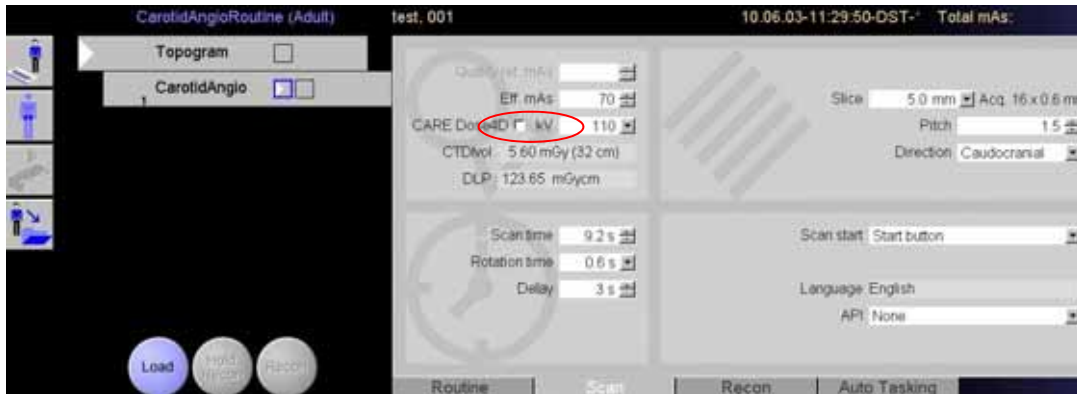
CarotidAngioRoutine (Adult)

test, 001

10.06.03-11:29:50-DST-' Total mAs:

Topogram

1 CarotidAngio

Quality ref. mAs

Eff. mAs 70

CARE Dose4D kV 110

CTDIvol 5.60 mGy (32 cm)

DLP 123.65 mGycm

Slice 5.0 mm Acq. 16 x 0.6 mm

Pitch 1.5

Direction Caudocranial

Scan time 9.2 s

Rotation time 0.6 s

Delay 3 s

Scan start Start button

Language English

API None

Load

Hold Recon

Recon

Routine

Scan

Recon

Auto Tasking